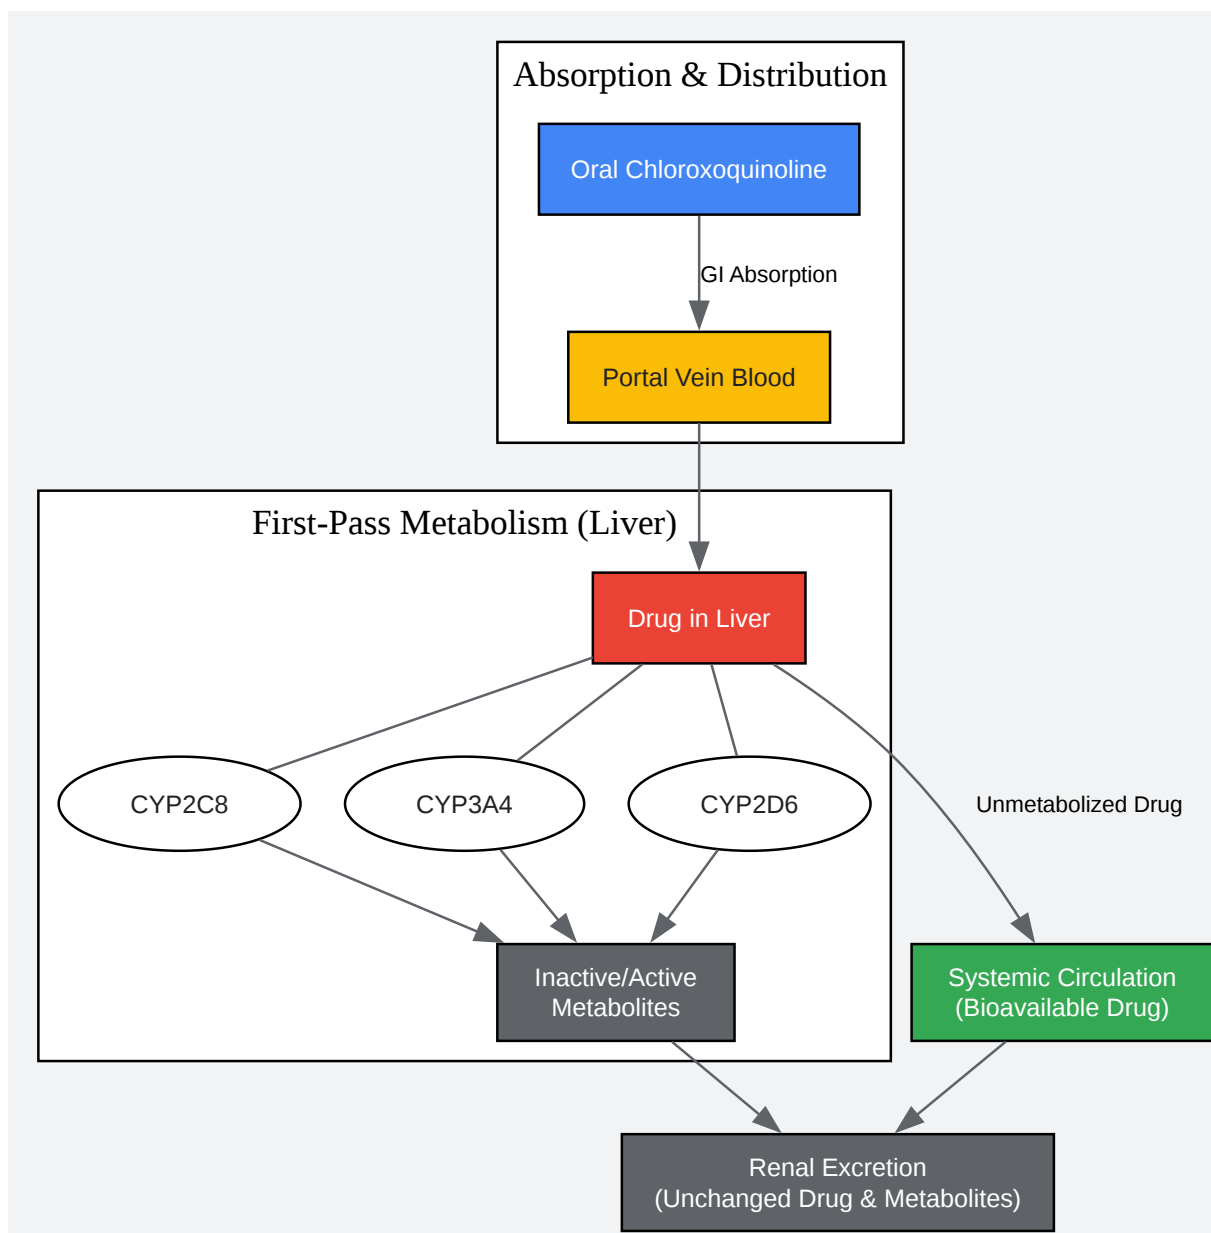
Absorption & Distribution

Oral Chloroxoquinoline

GI Absorption

Portal Vein Blood

First-Pass Metabolism (Liver)

Drug in Liver

CYP2C8

CYP3A4

CYP2D6

Unmetabolized Drug

Inactive/Active Metabolites

Systemic Circulation (Bioavailable Drug)

Renal Excretion (Unchanged Drug & Metabolites)